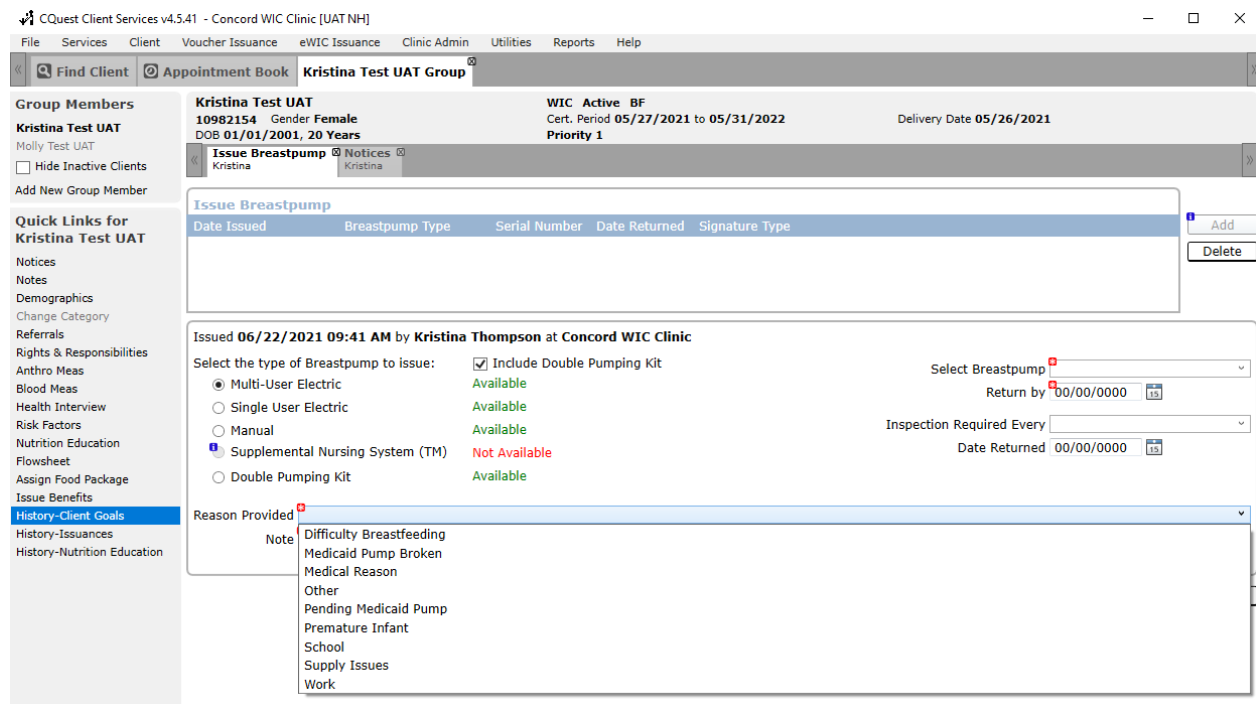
CQuest Client Services v4.5.41 - Concord WIC Clinic [UAT NH]

File Services Client Voucher Issuance eWIC Issuance Clinic Admin Utilities Reports Help

Find Client | Appointment Book | Kristina Test UAT Group

Group Members
Kristina Test UAT
Molly Test UAT
Hide Inactive Clients
Add New Group Member

Quick Links for Kristina Test UAT
Notices
Notes
Demographics
Change Category
Referrals
Rights & Responsibilities
Anthro Meas
Blood Meas
Health Interview
Risk Factors
Nutrition Education
Flowsheet
Assign Food Package
Issue Benefits
History-Client Goals
History-Issuances
History-Nutrition Education

Kristina Test UAT
10982154 Gender Female
DOB 01/01/2001, 20 Years
WIC Active BF
Cert. Period 05/27/2021 to 05/31/2022
Priority 1
Delivery Date 05/26/2021

Issue Breastpump Kristina | Notices Kristina

Issue Breastpump
| Date Issued | Breastpump Type | Serial Number | Date Returned | Signature Type |
|---|---|---|---|---|

Add
Delete

Issued 06/22/2021 09:41 AM by Kristina Thompson at Concord WIC Clinic

Select the type of Breastpump to issue:
Include Double Pumping Kit
Multi-User Electric Available
Single User Electric Available
Manual Available
Supplemental Nursing System (TM) Not Available
Double Pumping Kit Available

Select Breastpump
Return by 00/00/0000
Inspection Required Every
Date Returned 00/00/0000

Reason Provided
Note
Difficulty Breastfeeding
Medicaid Pump Broken
Medical Reason
Other
Pending Medicaid Pump
Premature Infant
School
Supply Issues
Work